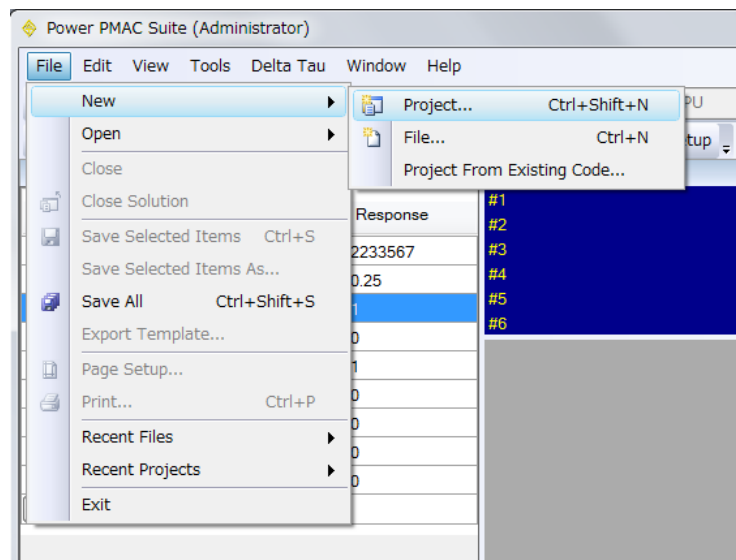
Power PMAC Suite (Administrator)

File Edit View Tools Delta Tau Window Help

New
Open
Close
Close Solution
Save Selected Items Ctrl+S
Save Selected Items As...
Save All Ctrl+Shift+S
Export Template...
Page Setup...
Print... Ctrl+P
Recent Files
Recent Projects
Exit

Project... Ctrl+Shift+N
File... Ctrl+N
Project From Existing Code...

PU
tup

| Response |
|---|
| 2233567 |
| 0.25 |
| 1 |
| 0 |
| 1 |
| 0 |
| 0 |
| 0 |
| 0 |

#1
#2
#3
#4
#5
#6